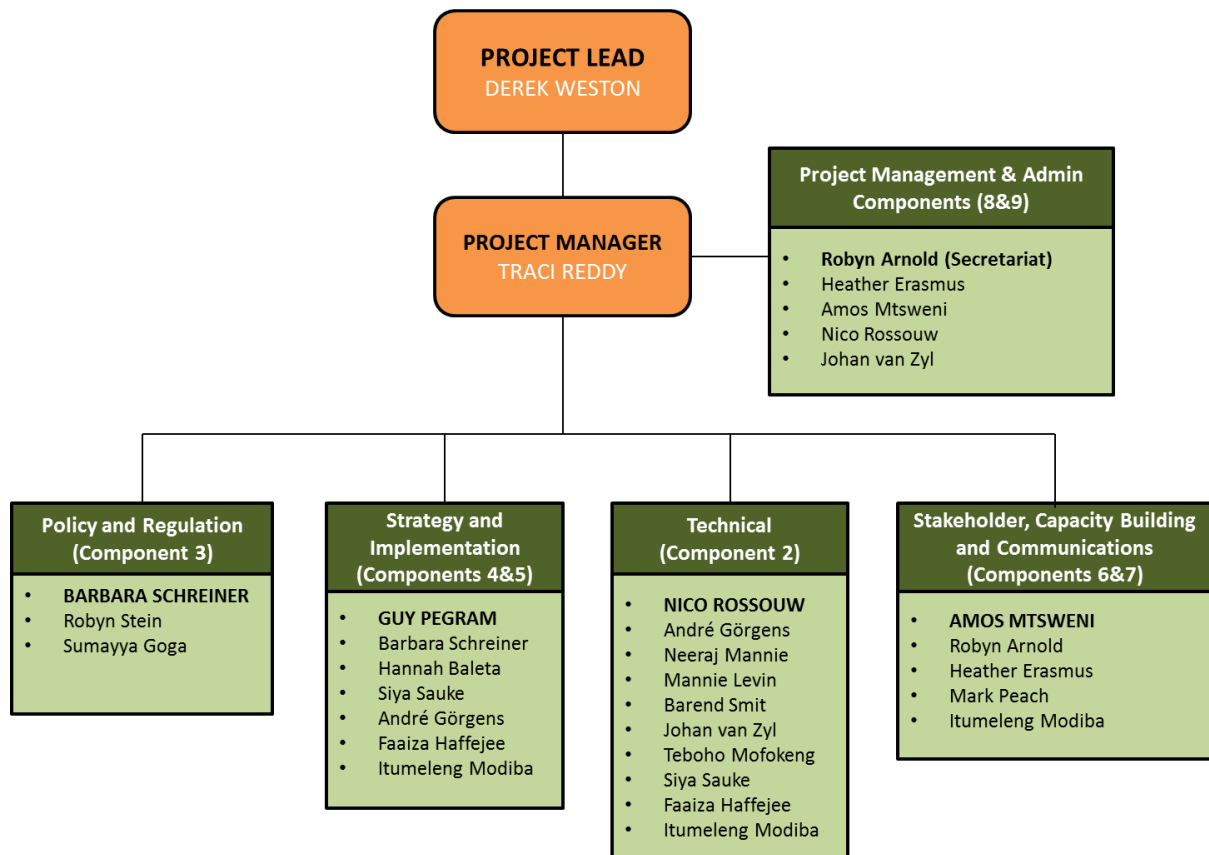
PROJECT LEAD
DEREK WESTON

PROJECT MANAGER
TRACI REDDY

Project Management & Admin Components (8&9)

- Robyn Arnold (Secretariat)
- Heather Erasmus
- Amos Mtsweni
- Nico Rossouw
- Johan van Zyl

Policy and Regulation (Component 3)

- BARBARA SCHREINER
- Robyn Stein
- Sumayya Goga

Strategy and Implementation (Components 4&5)

- GUY PEGRAM
- Barbara Schreiner
- Hannah Baleta
- Siya Sauke
- André Görgens
- Faaiza Haffejee
- Itumeleng Modiba

Technical (Component 2)

- NICO ROSSOUW
- André Görgens
- Neeraj Mannie
- Mannie Levin
- Barend Smit
- Johan van Zyl
- Teboho Mofokeng
- Siya Sauke
- Faaiza Haffejee
- Itumeleng Modiba

Stakeholder, Capacity Building and Communications (Components 6&7)

- AMOS MTSWENI
- Robyn Arnold
- Heather Erasmus
- Mark Peach
- Itumeleng Modiba